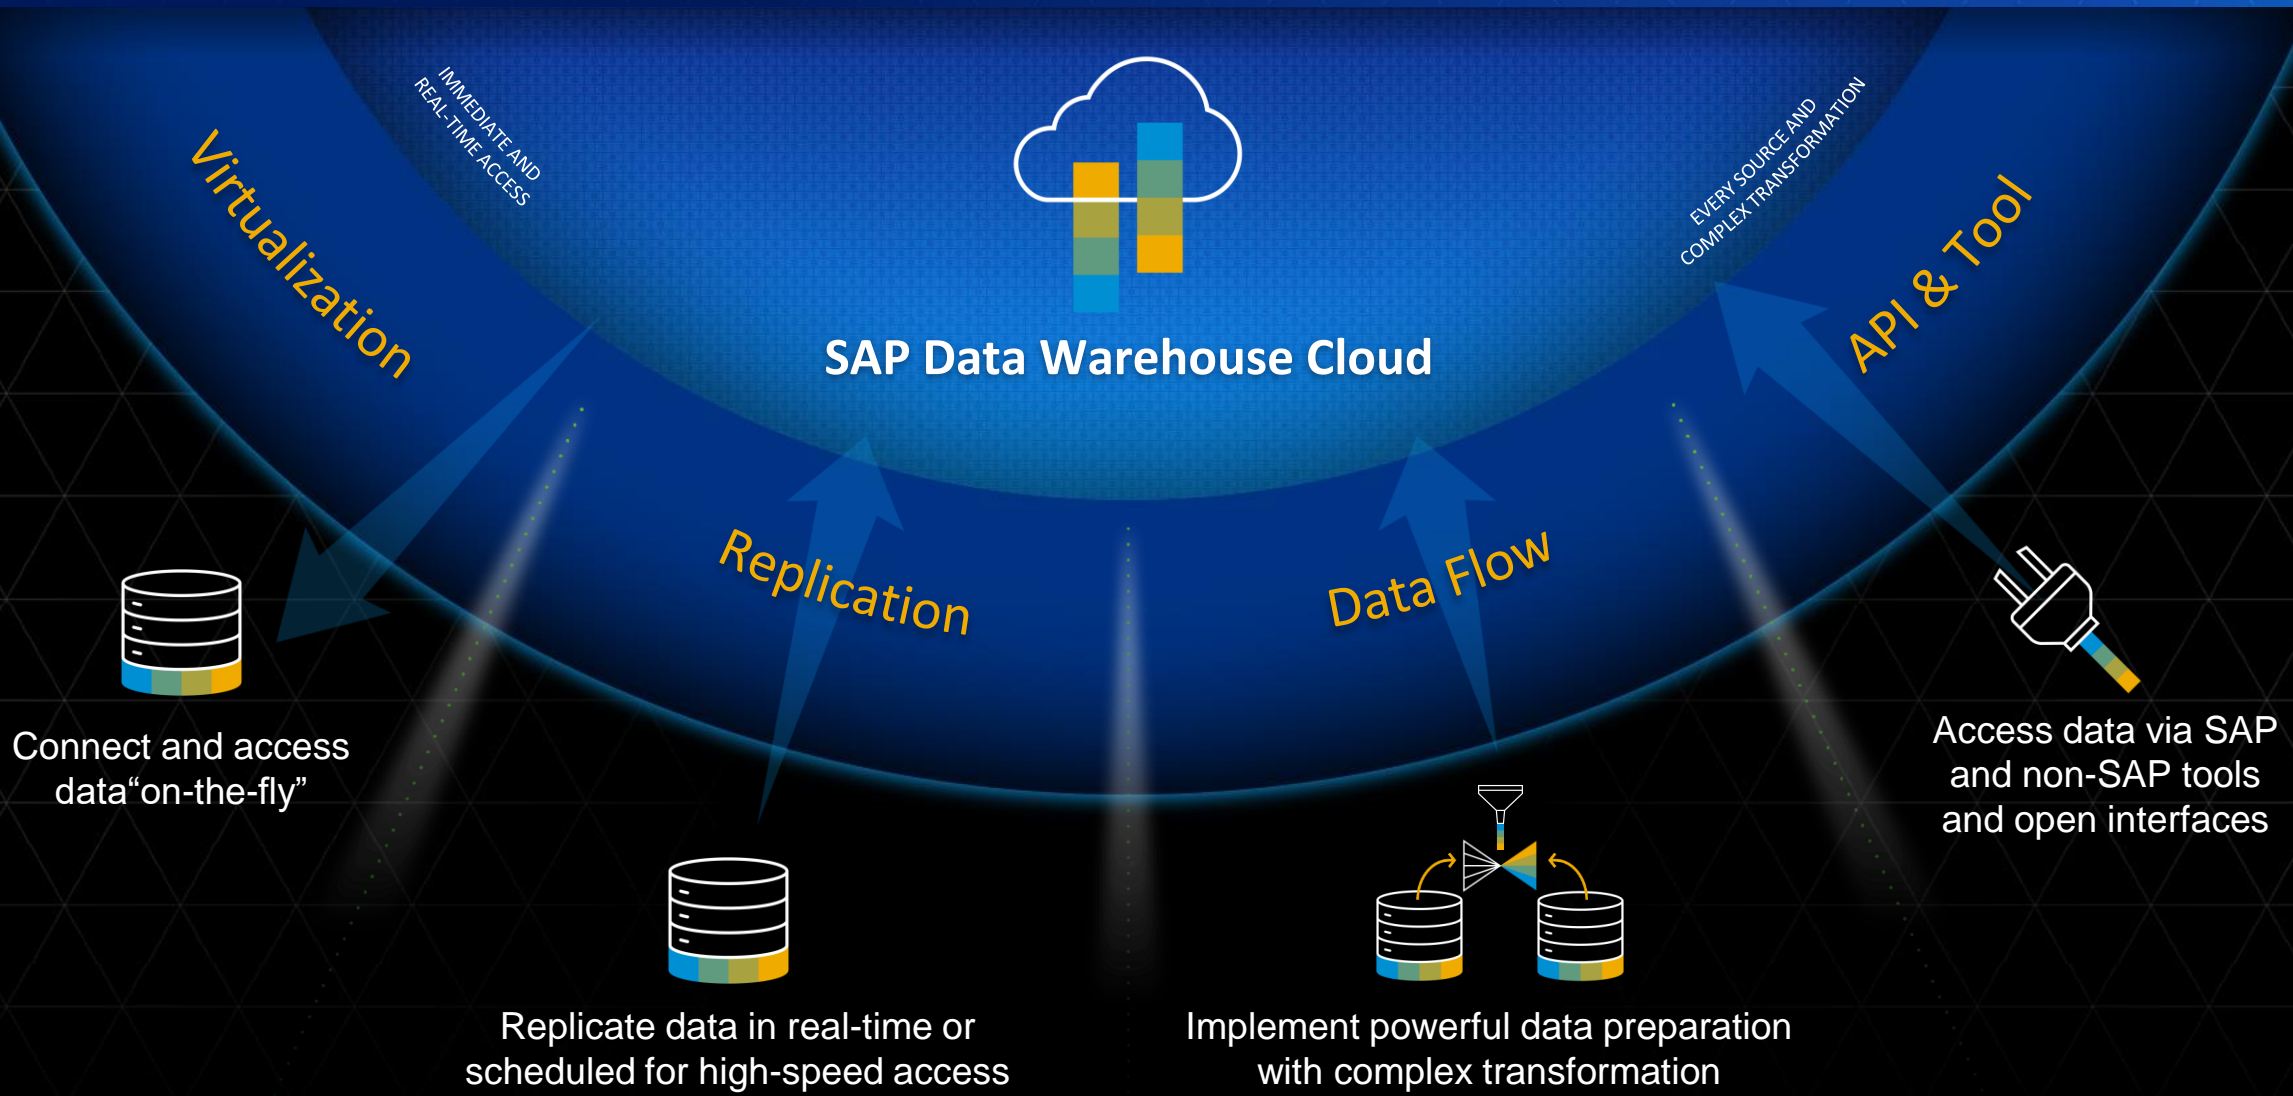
IMMEDIATE AND REAL-TIME ACCESS

Virtualization

SAP Data Warehouse Cloud

EVERY SOURCE AND COMPLEX TRANSFORMATION

API & Tool

Replication

Data Flow

Connect and access data“on-the-fly”

Access data via SAP and non-SAP tools and open interfaces

Replicate data in real-time or scheduled for high-speed access

Implement powerful data preparation with complex transformation